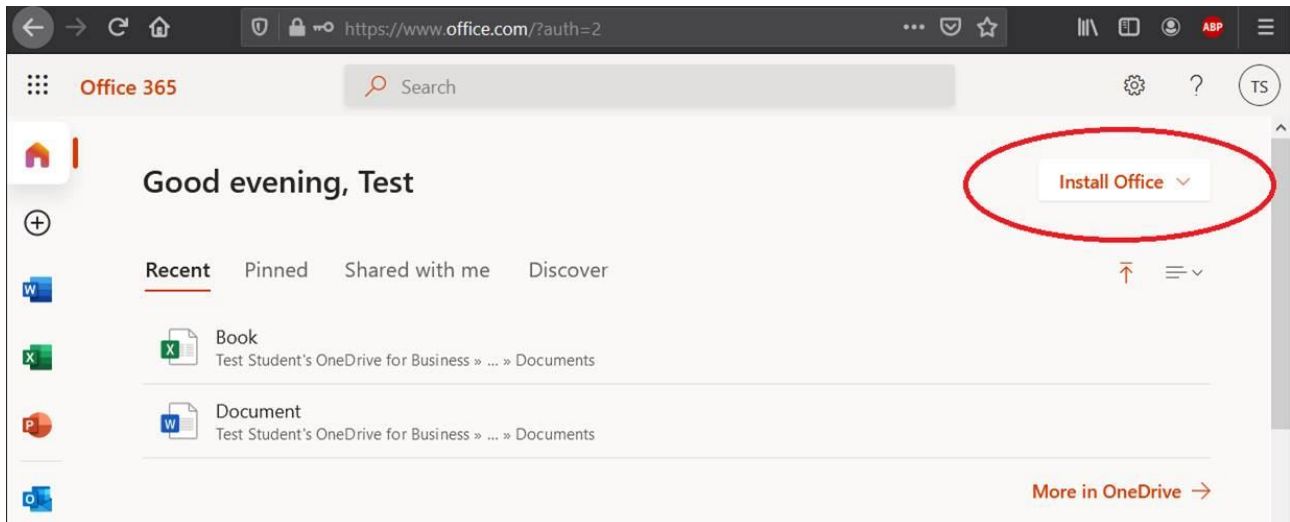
https://www.office.com/?auth=2

ABP

Office 365

Search

TS

Good evening, Test

Install Office

Recent Pinned Shared with me Discover

Book
Test Student's OneDrive for Business » ... » Documents

Document
Test Student's OneDrive for Business » ... » Documents

More in OneDrive →